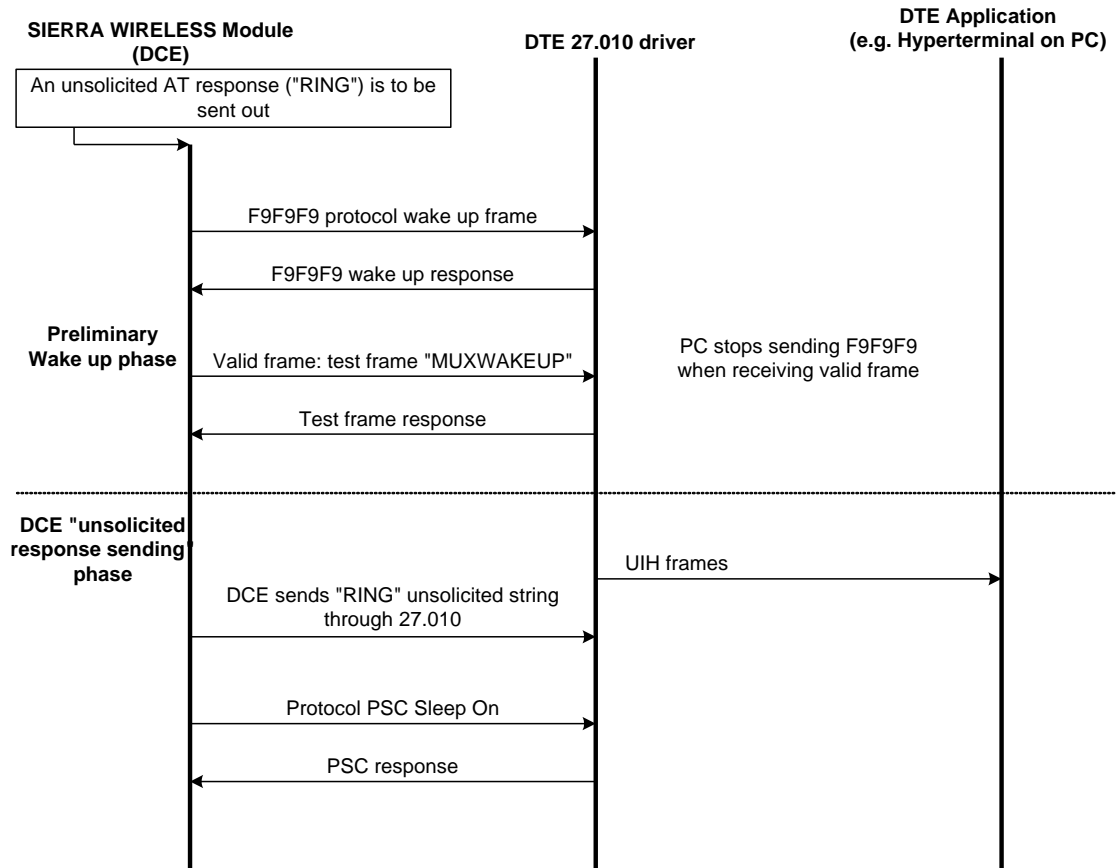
SIERRA WIRELESS Module (DCE)

DTE 27.010 driver

DTE Application (e.g. Hyperterminal on PC)

An unsolicited AT response ("RING") is to be sent out

F9F9F9 protocol wake up frame

F9F9F9 wake up response

Preliminary Wake up phase

Valid frame: test frame "MUXWAKEUP"

PC stops sending F9F9F9 when receiving valid frame

Test frame response

DCE "unsolicited response sending" phase

UIH frames

DCE sends "RING" unsolicited string through 27.010

Protocol PSC Sleep On

PSC response